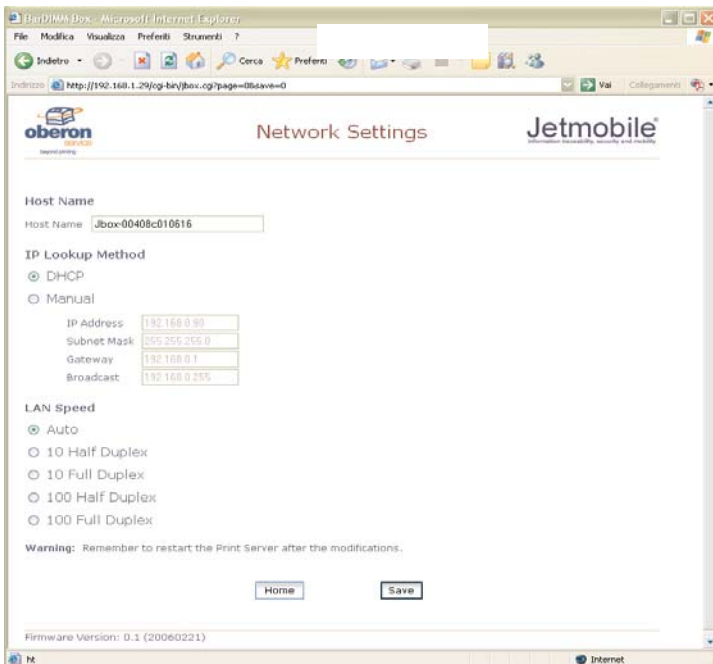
BarDIMM Box - Microsoft Internet Explorer
File Modifica Visualizza Preferiti Strumenti ?
Indietro Cerca Preferiti
Indirizzo http://192.168.1.29/cgi-bin/jbox.cgi?page=0&save=0
Vai Collegamenti

oberon service beyond printing

Network Settings

Jetmobile
information traceability, security and mobility

Host Name
Host Name Jbox-00408c010616

IP Lookup Method
DHCP
Manual
IP Address 192.168.0.90
Subnet Mask 255.255.255.0
Gateway 192.168.0.1
Broadcast 192.168.0.255

LAN Speed
Auto
10 Half Duplex
10 Full Duplex
100 Half Duplex
100 Full Duplex

Warning: Remember to restart the Print Server after the modifications.

Home
Save

Firmware Version: 0.1 (20060221)

ht
Internet